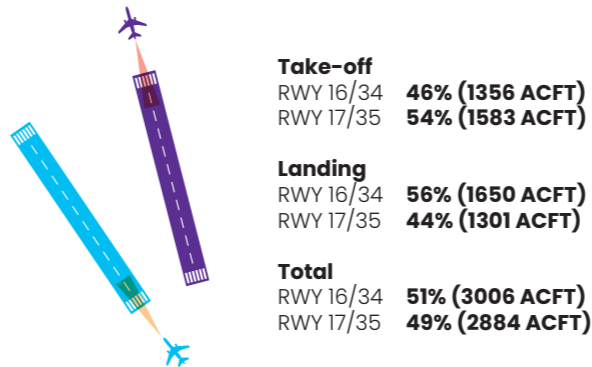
**Take-off**
RWY 16/34 **46% (1356 ACFT)**
RWY 17/35 **54% (1583 ACFT)**

**Landing**
RWY 16/34 **56% (1650 ACFT)**
RWY 17/35 **44% (1301 ACFT)**

**Total**
RWY 16/34 **51% (3006 ACFT)**
RWY 17/35 **49% (2884 ACFT)**